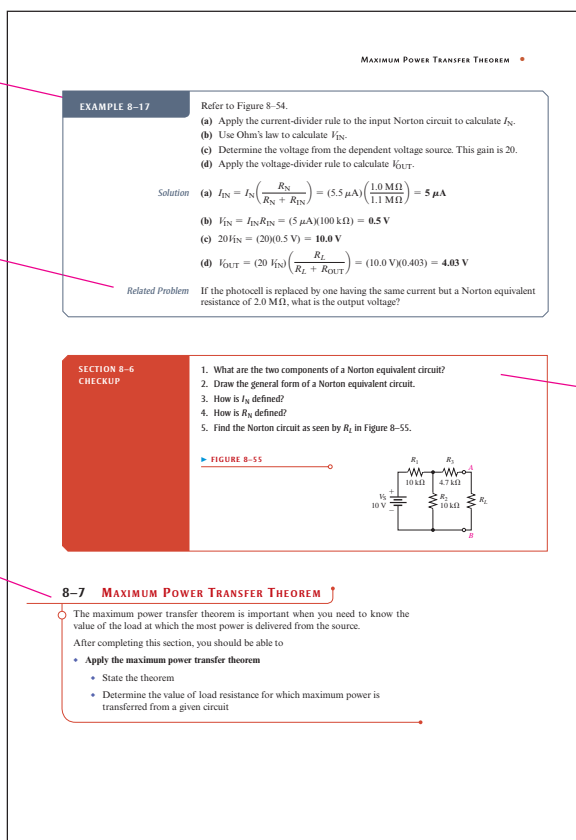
MAXIMUM POWER TRANSFER THEOREM

EXAMPLE 8–17

Refer to Figure 8–54.

(a) Apply the current-divider rule to the input Norton circuit to calculate $I_{IN}$.
(b) Use Ohm's law to calculate $V_{IN}$.
(c) Determine the voltage from the dependent voltage source. This gain is 20.
(d) Apply the voltage-divider rule to calculate $V_{OUT}$.

Solution (a) $I_{IN} = I_N\left(\frac{R_N}{R_N + R_{IN}}\right) = (5.5\ \mu A)\left(\frac{1.0\ M\Omega}{1.1\ M\Omega}\right) = \mathbf{5\ \mu A}$

(b) $V_{IN} = I_{IN}R_{IN} = (5\ \mu A)(100\ k\Omega) = \mathbf{0.5\ V}$

(c) $20V_{IN} = (20)(0.5\ V) = \mathbf{10.0\ V}$

(d) $V_{OUT} = (20\ V_{IN})\left(\frac{R_L}{R_L + R_{OUT}}\right) = (10.0\ V)(0.403) = \mathbf{4.03\ V}$

Related Problem If the photocell is replaced by one having the same current but a Norton equivalent resistance of 2.0 MΩ, what is the output voltage?

SECTION 8–6 CHECKUP

1. What are the two components of a Norton equivalent circuit?
2. Draw the general form of a Norton equivalent circuit.
3. How is $I_N$ defined?
4. How is $R_N$ defined?
5. Find the Norton circuit as seen by $R_L$ in Figure 8–55.

► FIGURE 8–55

$R_1$ 10 kΩ $R_3$ 4.7 kΩ A $V_S$ 10 V $R_2$ 10 kΩ $R_L$ B

8–7 MAXIMUM POWER TRANSFER THEOREM

The maximum power transfer theorem is important when you need to know the value of the load at which the most power is delivered from the source.

After completing this section, you should be able to

• Apply the maximum power transfer theorem
• State the theorem
• Determine the value of load resistance for which maximum power is transferred from a given circuit